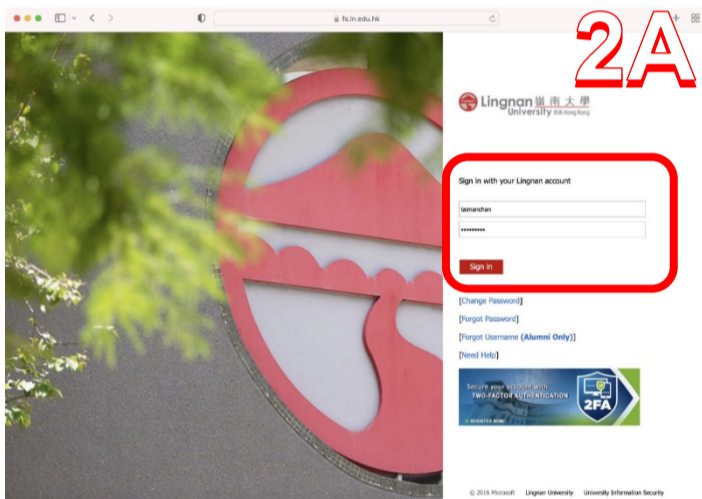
fs.ln.edu.hk

2A

Lingnan 嶺南大學 University 香港 Hong Kong

Sign in with your Lingnan account

taimanchan

••••••••••

Sign in

[Change Password]

[Forgot Password]

[Forgot Username (Alumni Only)]

[Need Help]

Secure your account with TWO-FACTOR AUTHENTICATION 2FA

REGISTER NOW

© 2016 Microsoft Lingnan University University Information Security